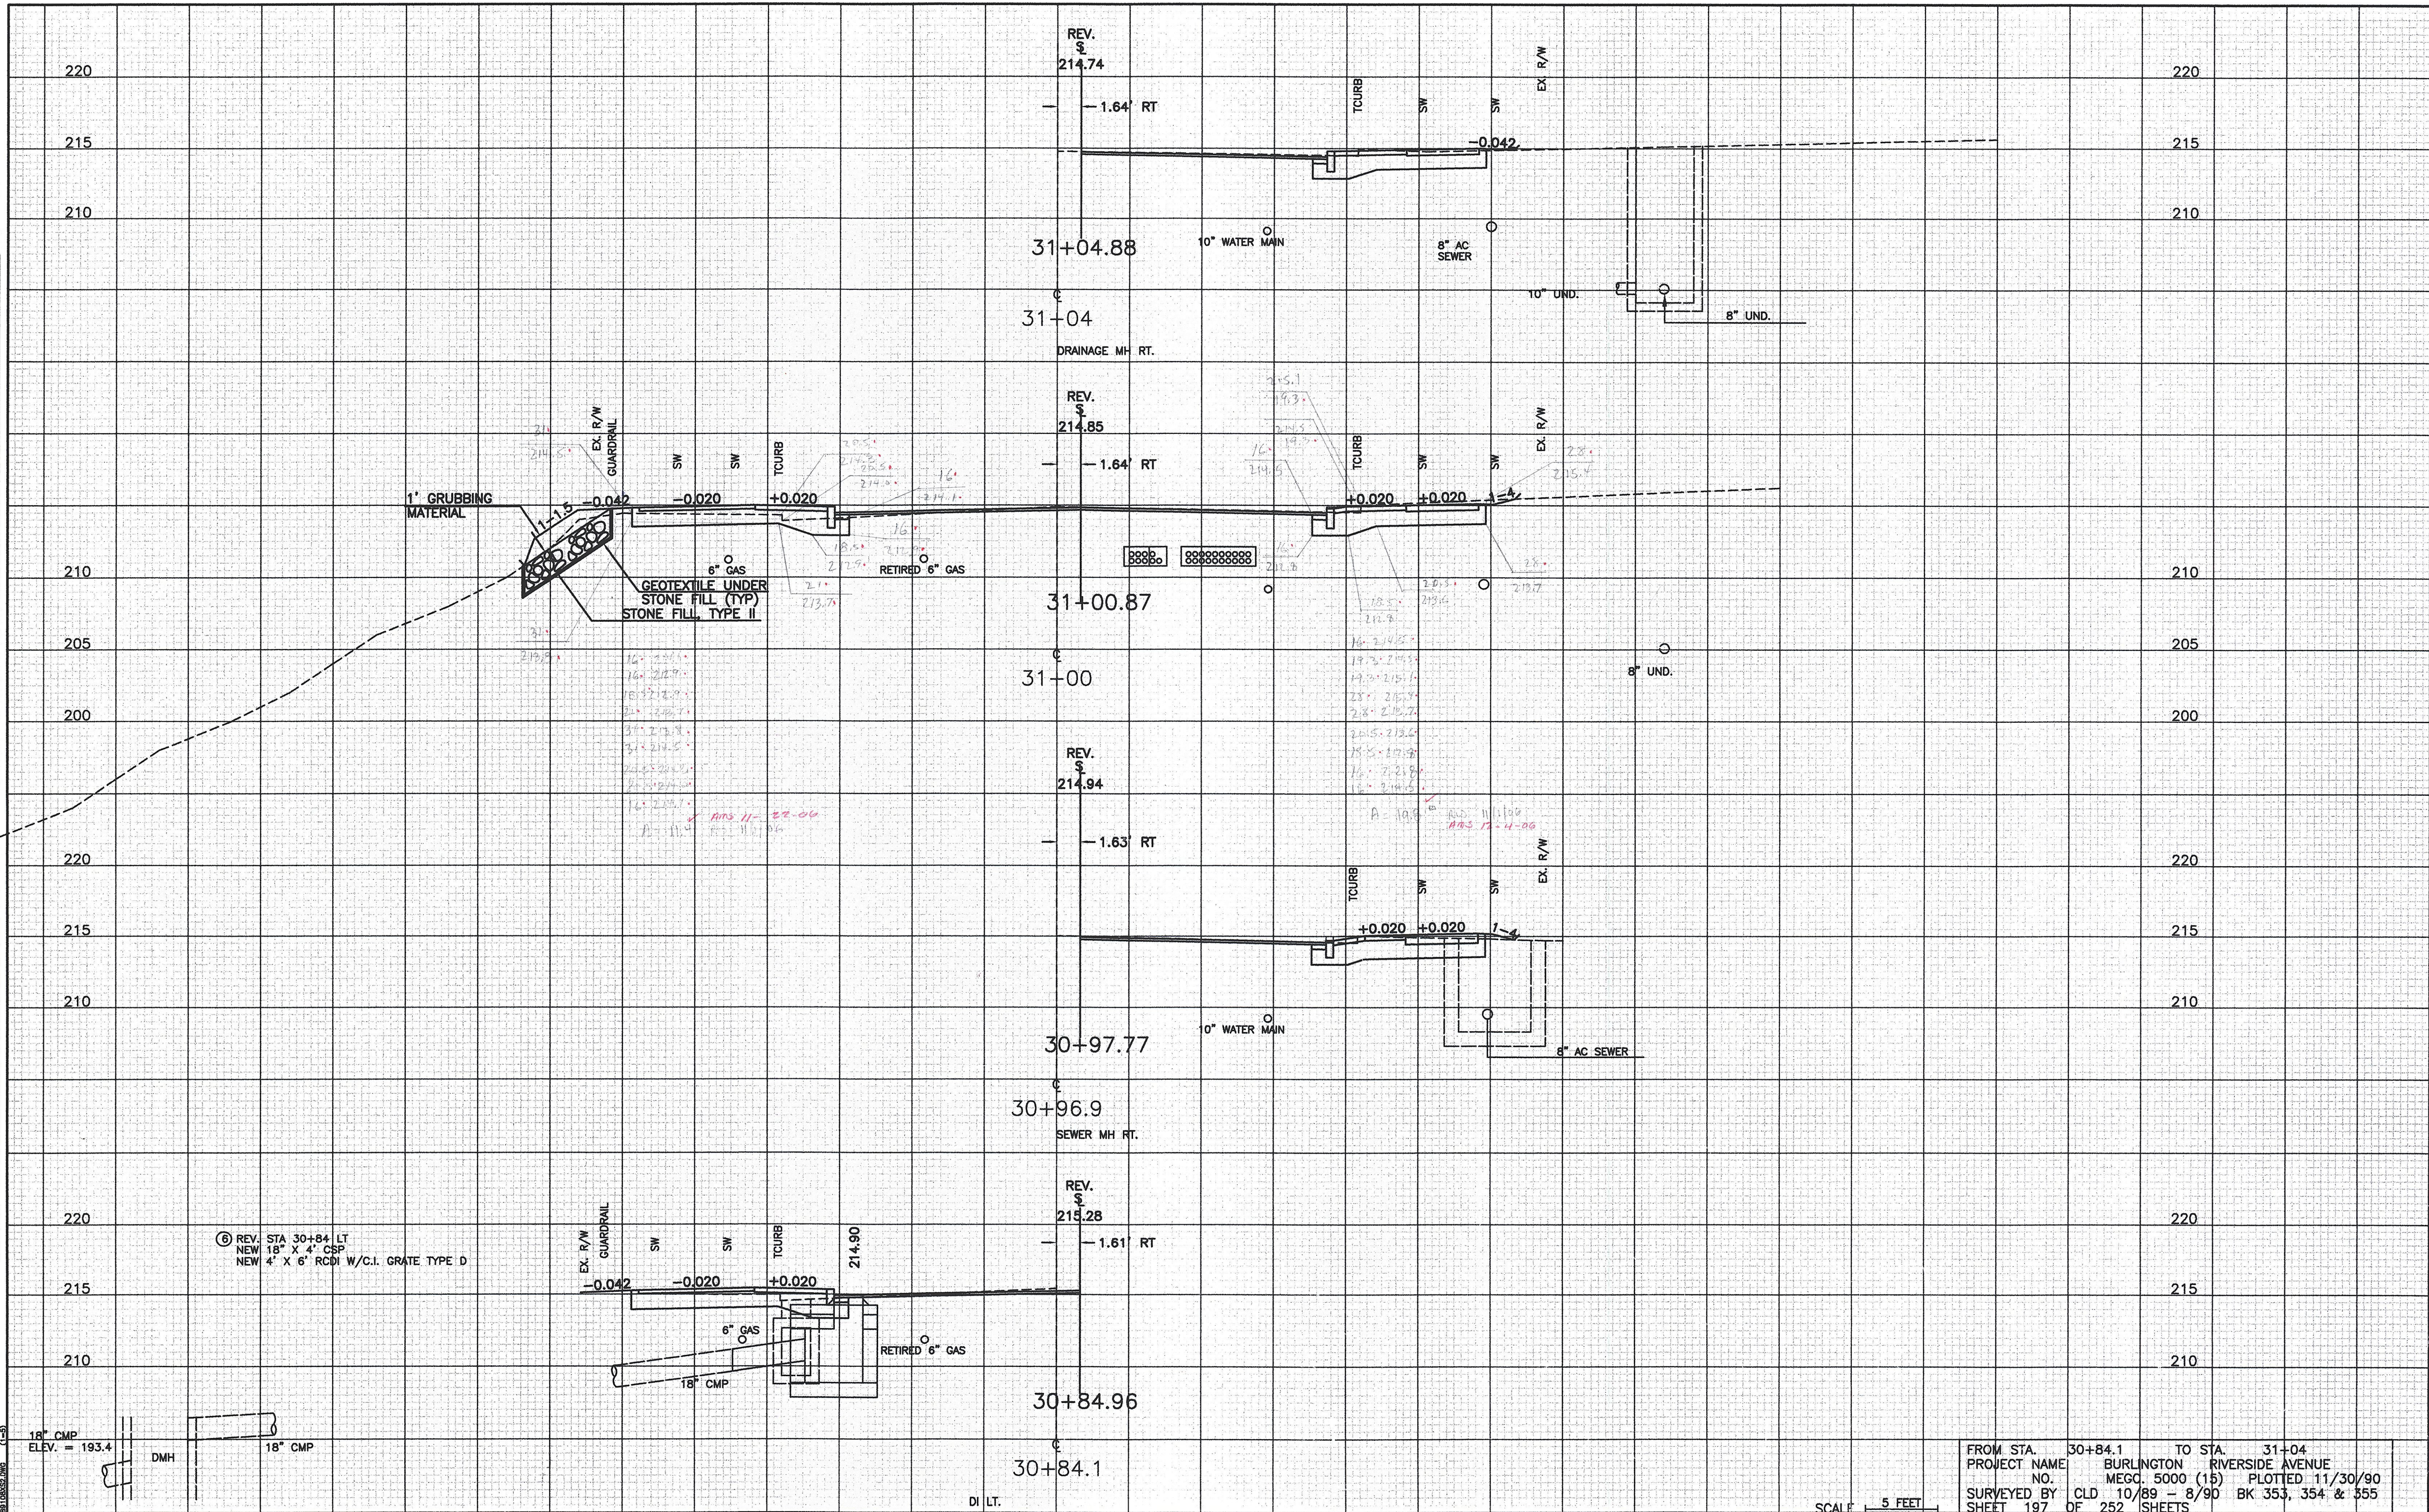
220
215
210
REV.
℄
214.74
1.64' RT
TCURB
SW
SW
EX. R/W
-0.042
31+04.88
10" WATER MAIN
8" AC SEWER
10" UND.
8" UND.
℄
31+04
DRAINAGE MH RT.
220
215
210

220
215
210
205
200
REV.
℄
214.85
1.64' RT
EX. R/W
GUARDRAIL
SW
SW
TCURB
TCURB
SW
SW
EX. R/W
1' GRUBBING MATERIAL
1:1.5
-0.042
-0.020
+0.020
+0.020
+0.020
6" GAS
RETIRED 6" GAS
GEOTEXTILE UNDER STONE FILL (TYP)
STONE FILL, TYPE II
31+00.87
℄
31+00
8" UND.
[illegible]
210
205
200

220
215
210
REV.
℄
214.94
1.63' RT
TCURB
SW
SW
EX. R/W
+0.020
+0.020
30+97.77
10" WATER MAIN
8" AC SEWER
℄
30+96.9
SEWER MH RT.
220
215
210

220
215
210
6 REV. STA 30+84 LT
NEW 18" X 4' CSP
NEW 4' X 6' RCDI W/C.I. GRATE TYPE D
REV.
℄
215.28
1.61' RT
EX. R/W
GUARDRAIL
SW
SW
TCURB
214.90
-0.042
-0.020
+0.020
6" GAS
RETIRED 6" GAS
18" CMP
30+84.96
℄
30+84.1
DI LT.
18" CMP
ELEV. = 193.4
DMH
18" CMP
220
215
210

SCALE 5 FEET

| FROM STA. | 30+84.1 | TO STA. | 31+04 |
|---|---|---|---|
| PROJECT NAME | BURLINGTON | RIVERSIDE AVENUE | |
| NO. | MEGC. 5000 (15) | PLOTTED 11/30/90 | |
| SURVEYED BY | CLD 10/89 - 8/90 | BK 353, 354 & 355 | |
| SHEET 197 | OF 252 SHEETS | | |